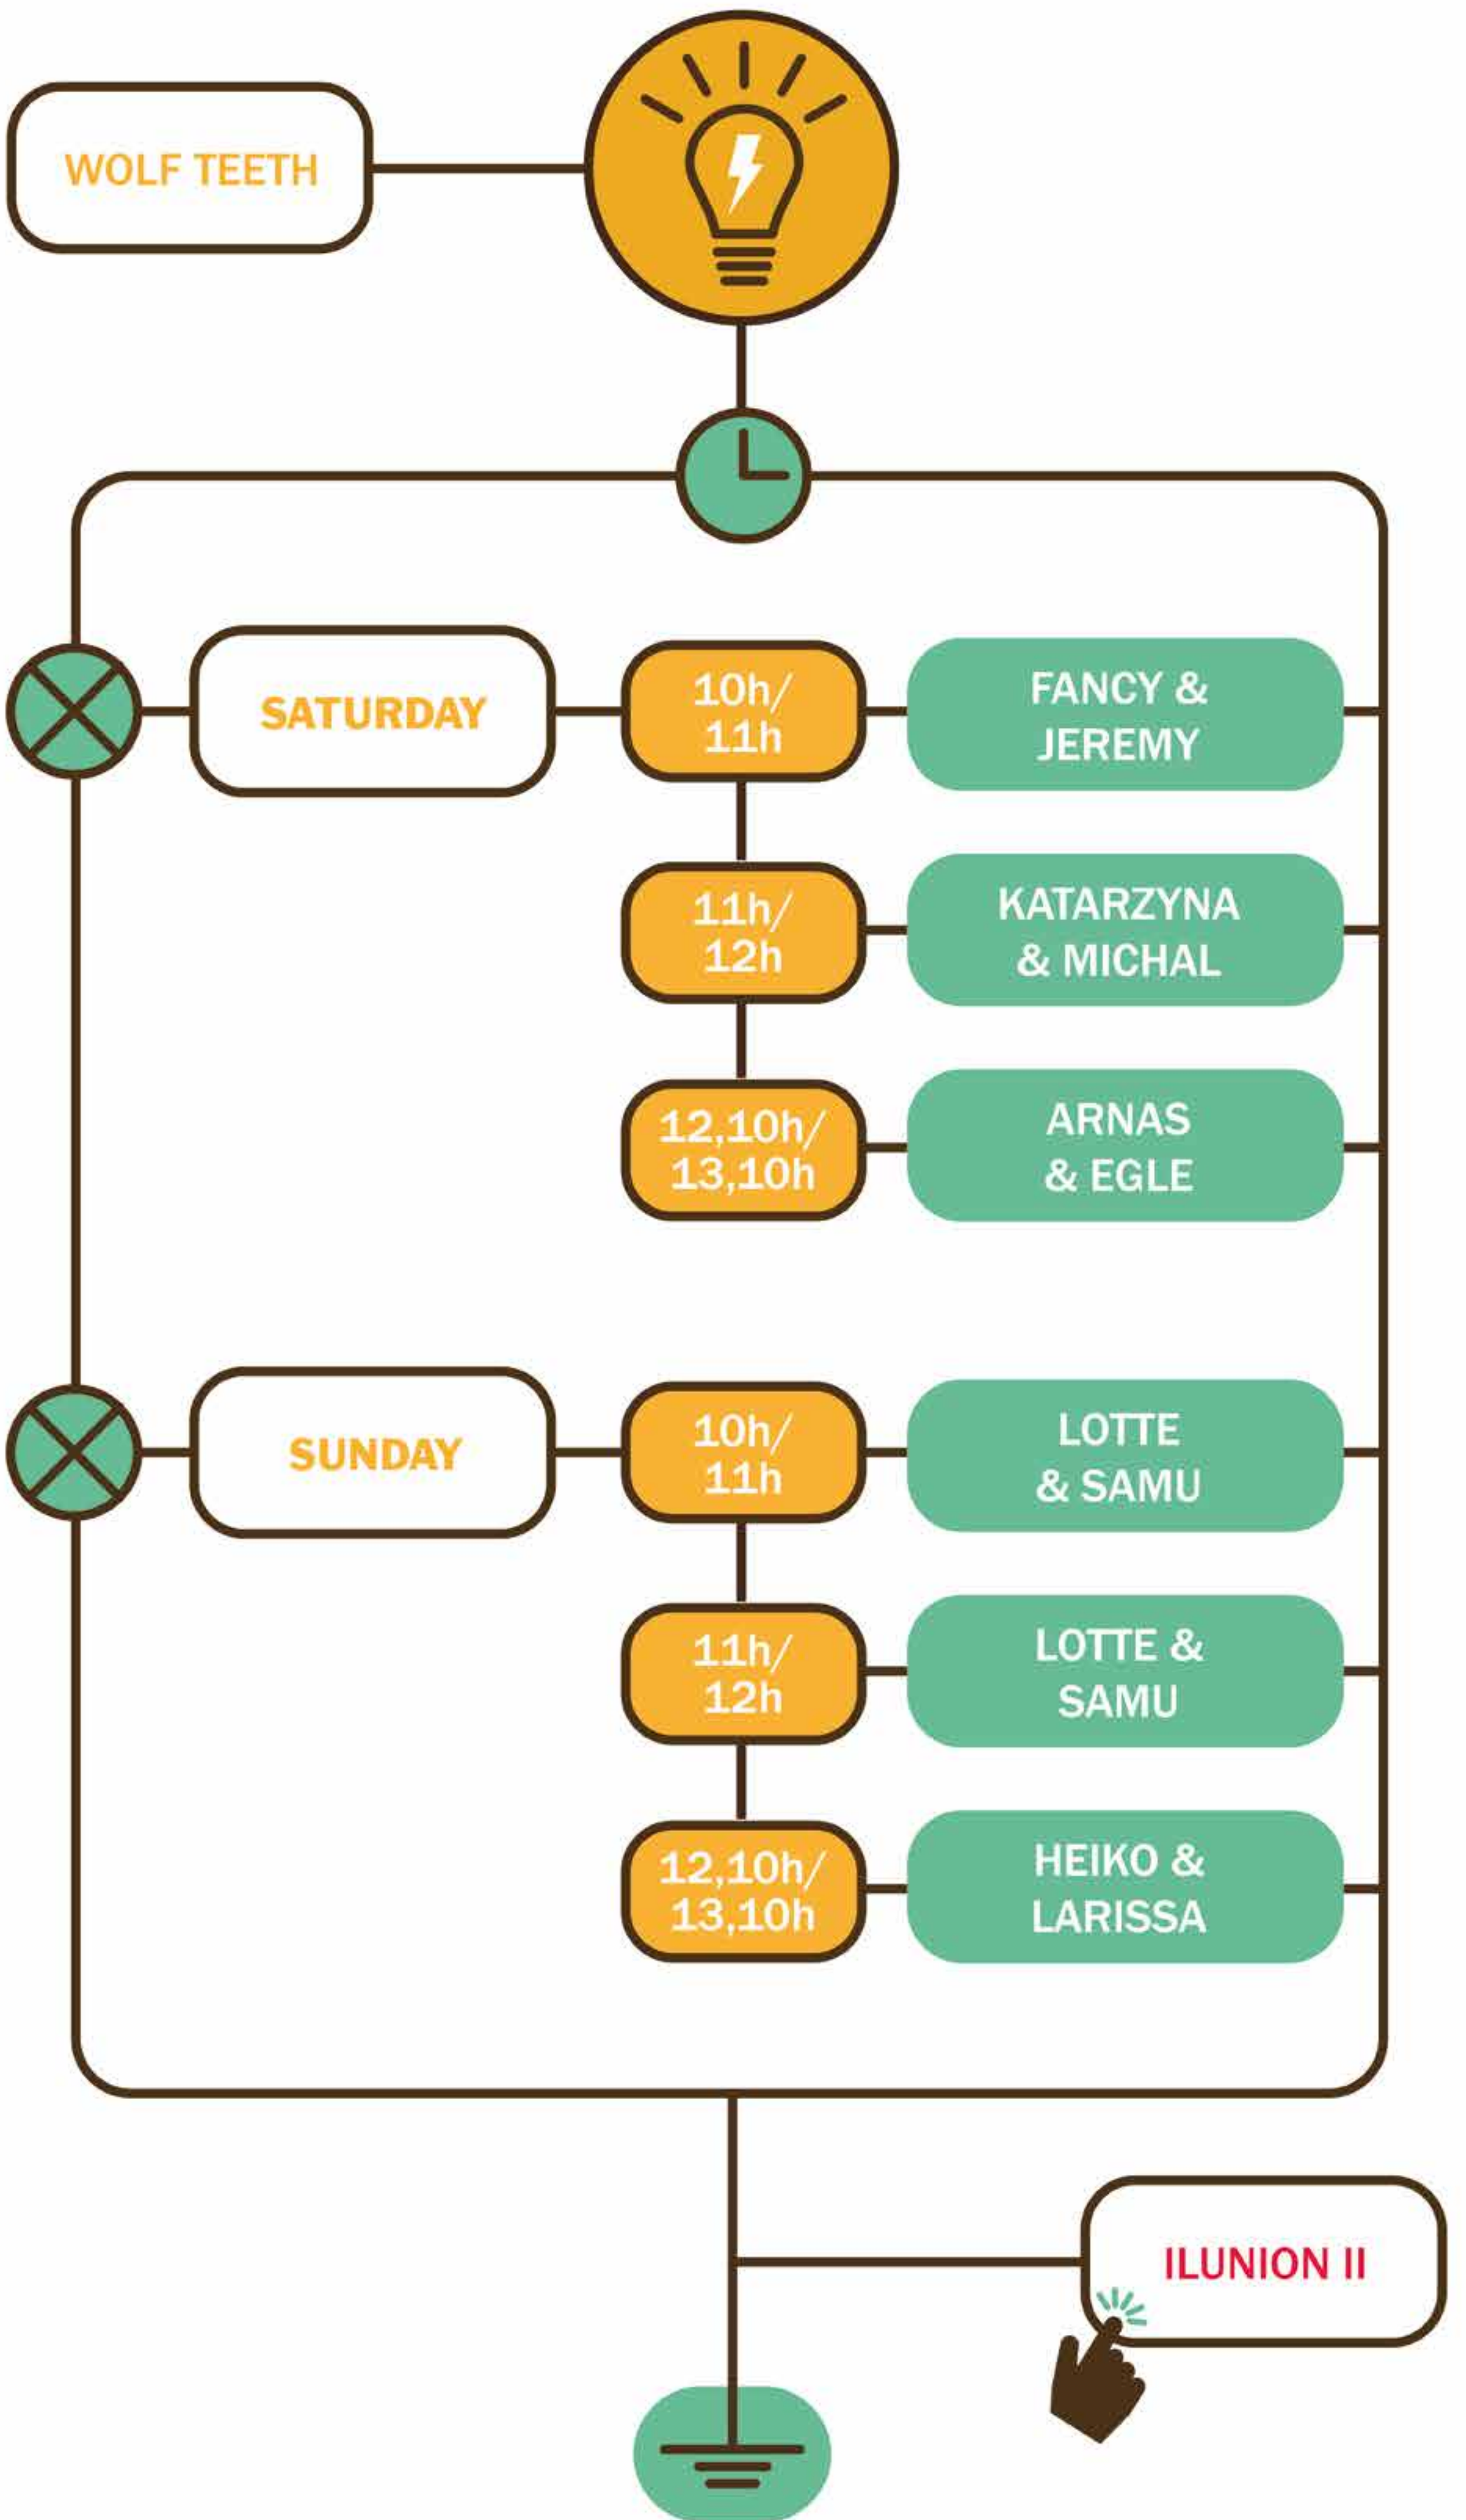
WOLF TEETH

SATURDAY

10h/ 11h

FANCY & JEREMY

11h/ 12h

KATARZYNA & MICHAL

12,10h/ 13,10h

ARNAS & EGLE

SUNDAY

10h/ 11h

LOTTE & SAMU

11h/ 12h

LOTTE & SAMU

12,10h/ 13,10h

HEIKO & LARISSA

ILUNION II